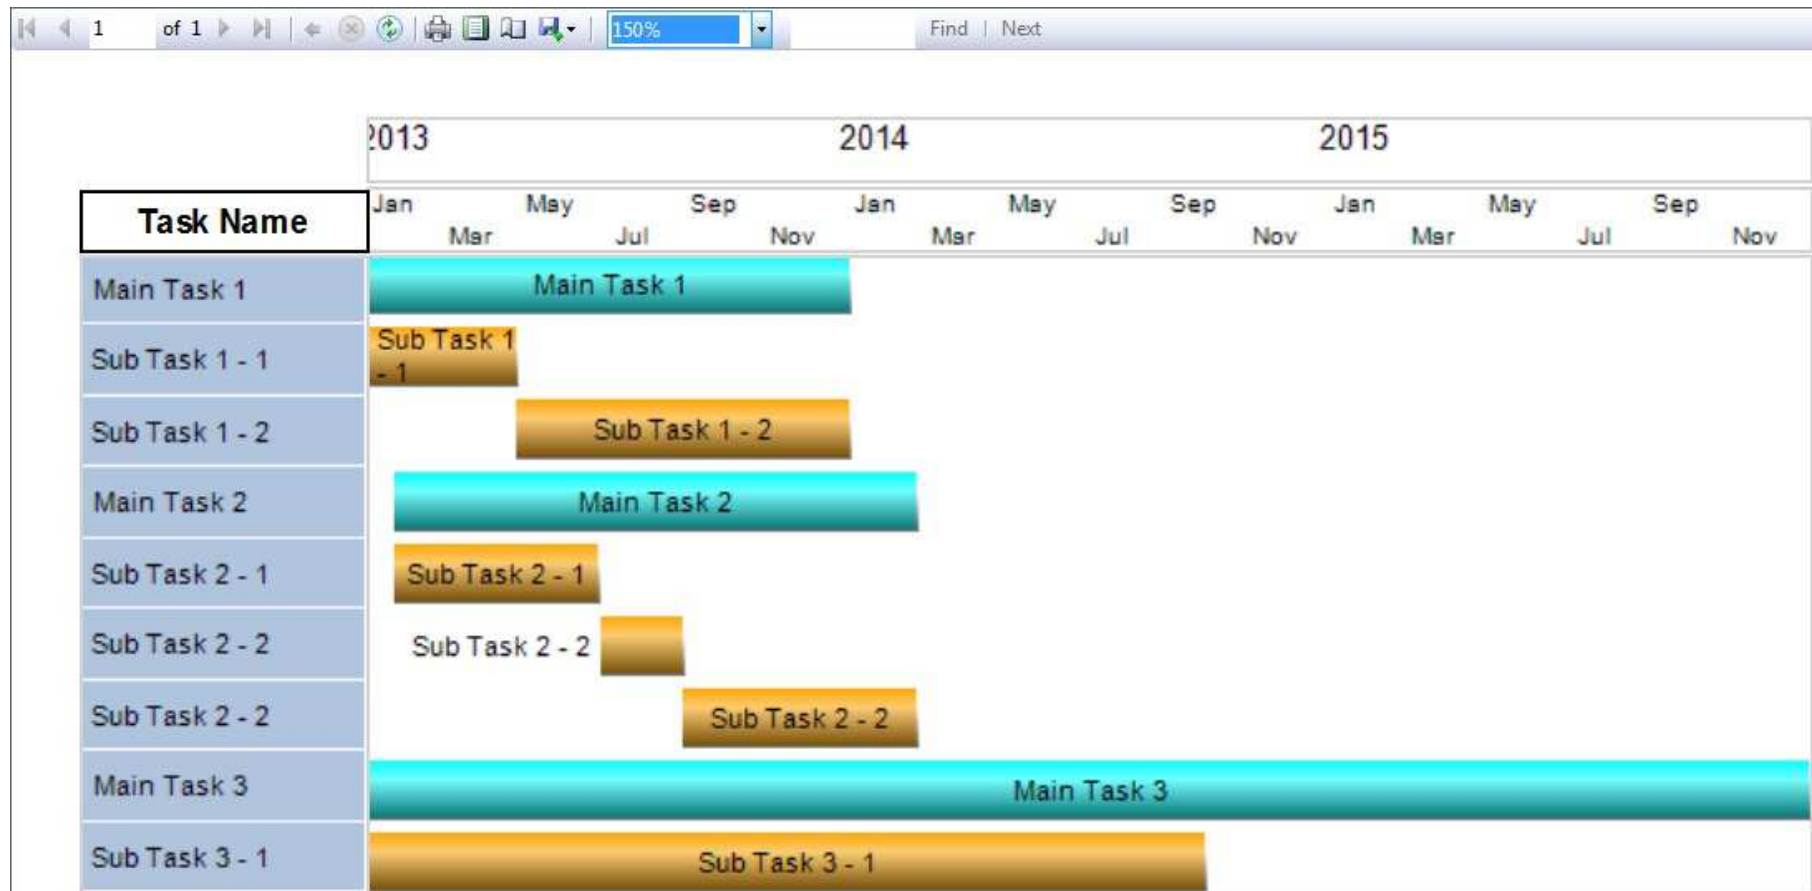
1 of 1 150% Find | Next

2013 2014 2015

| Task Name | Jan Mar May Jul Sep Nov Jan Mar May Jul Sep Nov Jan Mar May Jul Sep Nov |
|---|---|
| Main Task 1 | Main Task 1 |
| Sub Task 1 - 1 | Sub Task 1 - 1 |
| Sub Task 1 - 2 | Sub Task 1 - 2 |
| Main Task 2 | Main Task 2 |
| Sub Task 2 - 1 | Sub Task 2 - 1 |
| Sub Task 2 - 2 | Sub Task 2 - 2 |
| Sub Task 2 - 2 | Sub Task 2 - 2 |
| Main Task 3 | Main Task 3 |
| Sub Task 3 - 1 | Sub Task 3 - 1 |